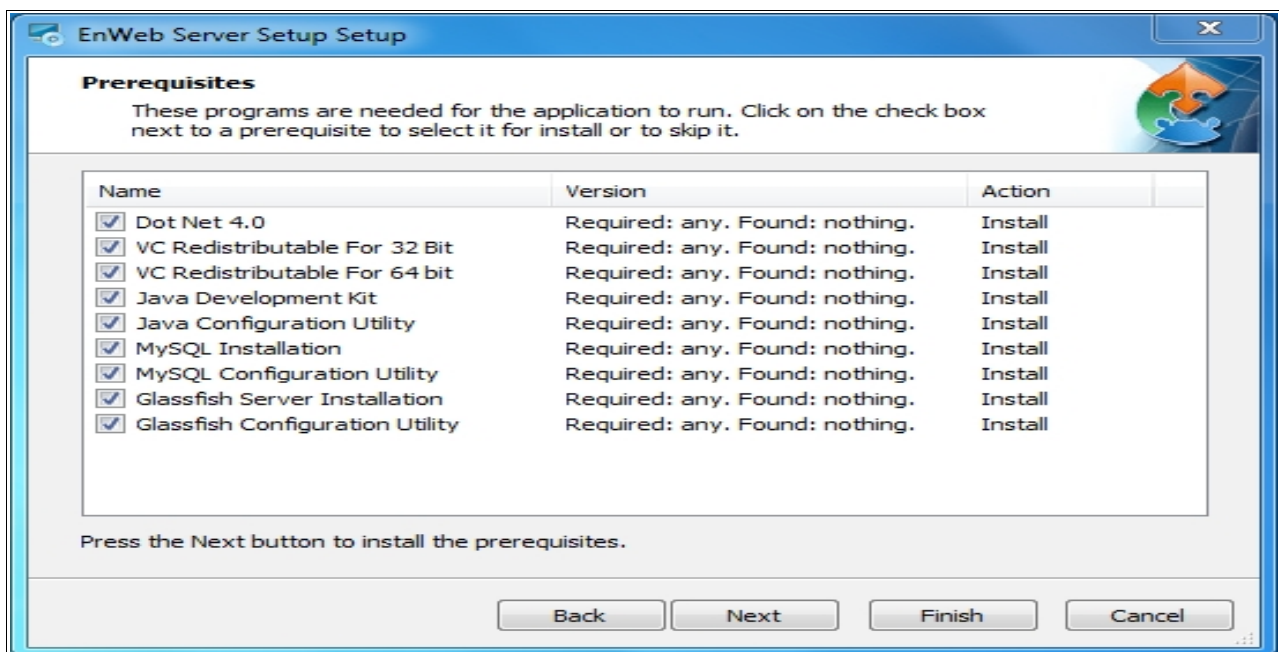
EnWeb Server Setup Setup

**Prerequisites**

These programs are needed for the application to run. Click on the check box next to a prerequisite to select it for install or to skip it.

| Name | Version | Action |
|---|---|---|
| Dot Net 4.0 | Required: any. Found: nothing. | Install |
| VC Redistributable For 32 Bit | Required: any. Found: nothing. | Install |
| VC Redistributable For 64 bit | Required: any. Found: nothing. | Install |
| Java Development Kit | Required: any. Found: nothing. | Install |
| Java Configuration Utility | Required: any. Found: nothing. | Install |
| MySQL Installation | Required: any. Found: nothing. | Install |
| MySQL Configuration Utility | Required: any. Found: nothing. | Install |
| Glassfish Server Installation | Required: any. Found: nothing. | Install |
| Glassfish Configuration Utility | Required: any. Found: nothing. | Install |

Press the Next button to install the prerequisites.

Back Next Finish Cancel